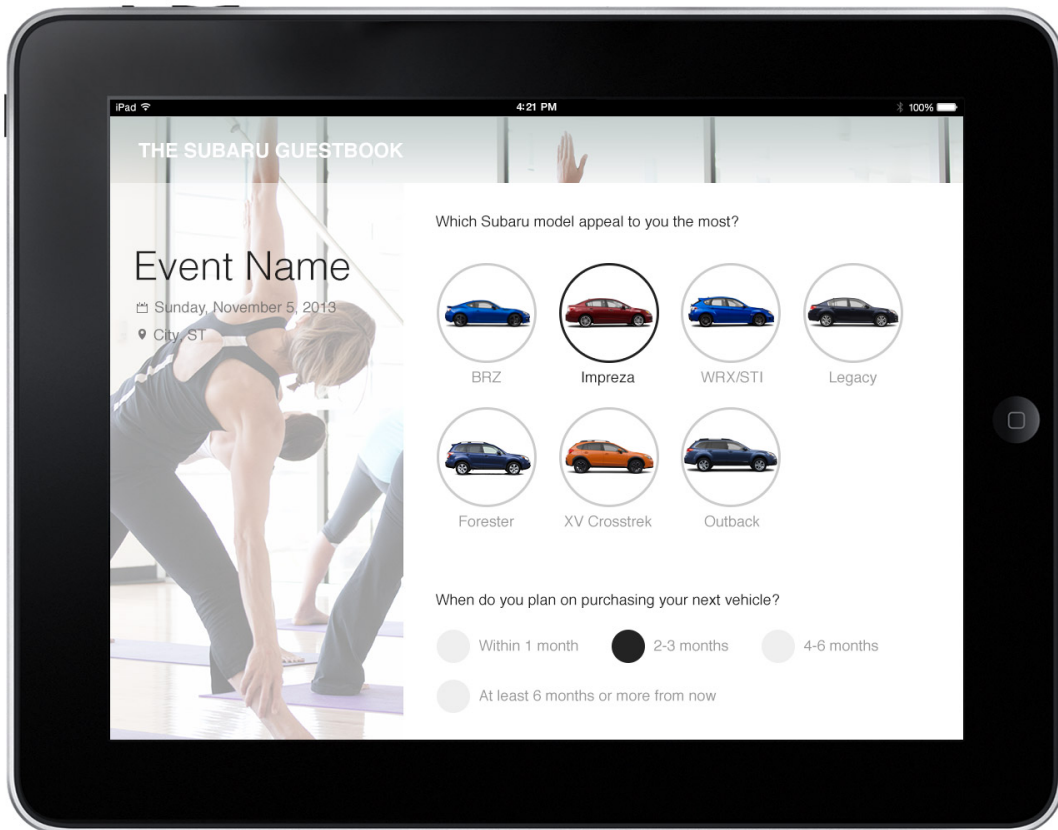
iPad
4:21 PM
100%

THE SUBARU GUESTBOOK

Event Name
Sunday, November 5, 2013
City, ST

Which Subaru model appeal to you the most?

BRZ
Impreza
WRX/STI
Legacy
Forester
XV Crosstrek
Outback

When do you plan on purchasing your next vehicle?

Within 1 month
2-3 months
4-6 months
At least 6 months or more from now